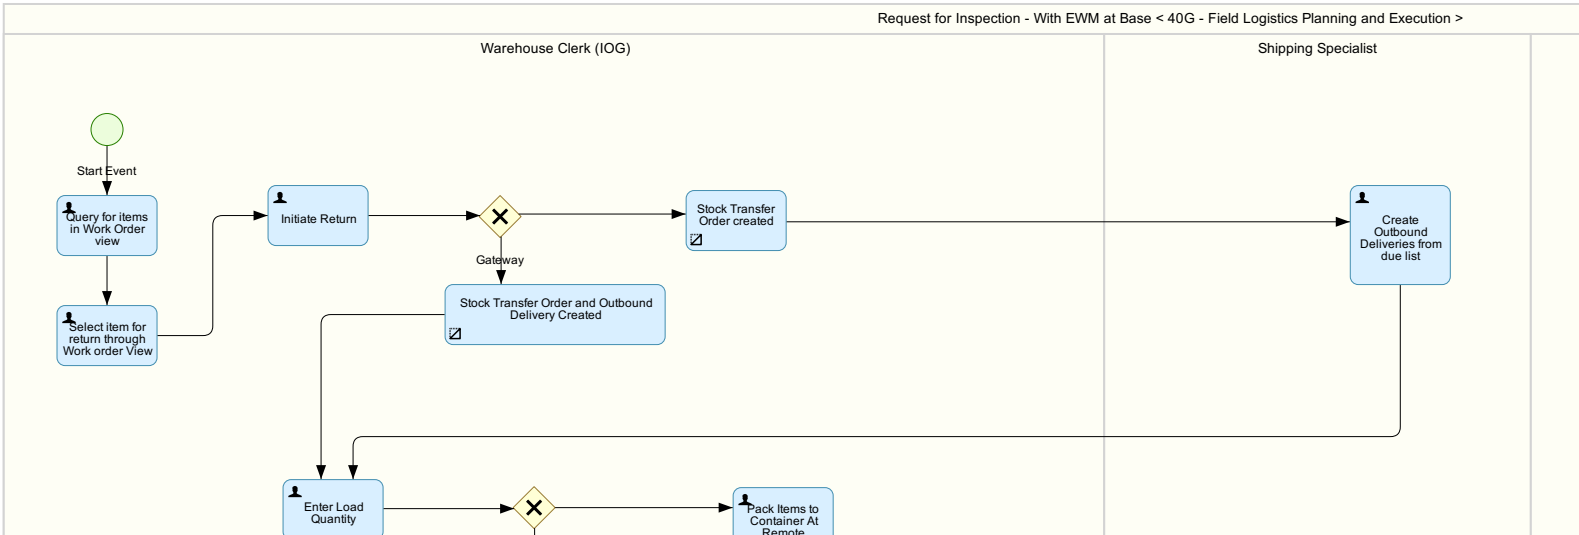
Request for Inspection - With EWM at Base < 40G - Field Logistics Planning and Execution >

Warehouse Clerk (IOG)

Shipping Specialist

Start Event

Query for items in Work Order view

Select item for return through Work order View

Initiate Return

Gateway

Stock Transfer Order created

Stock Transfer Order and Outbound Delivery Created

Create Outbound Deliveries from due list

Enter Load Quantity

Pack Items to Container At Remote